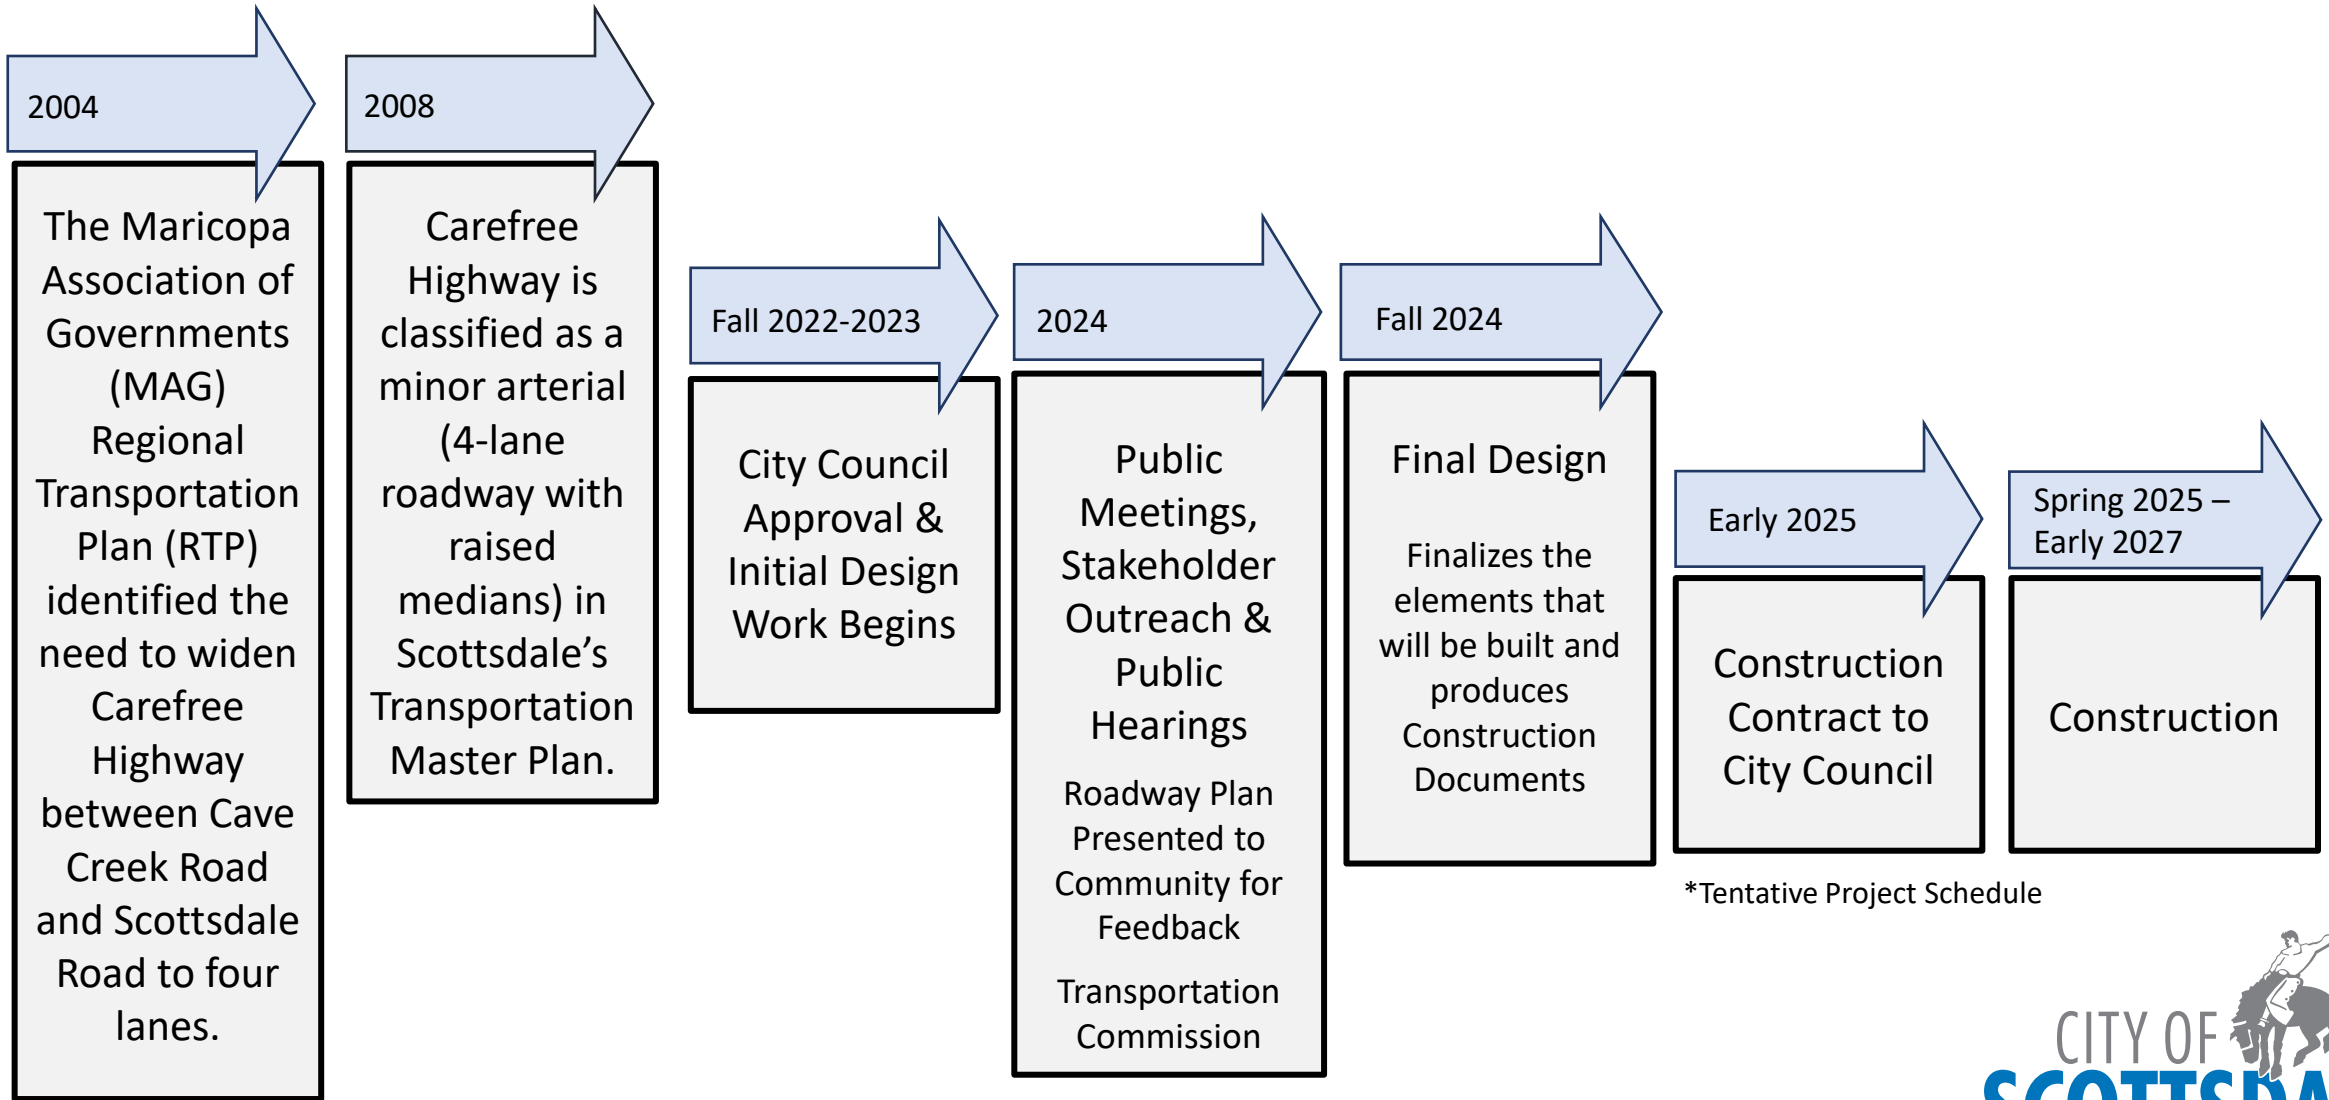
2004

The Maricopa Association of Governments (MAG) Regional Transportation Plan (RTP) identified the need to widen Carefree Highway between Cave Creek Road and Scottsdale Road to four lanes.

2008

Carefree Highway is classified as a minor arterial (4-lane roadway with raised medians) in Scottsdale's Transportation Master Plan.

Fall 2022-2023

City Council Approval & Initial Design Work Begins

2024

Public Meetings, Stakeholder Outreach & Public Hearings

Roadway Plan Presented to Community for Feedback

Transportation Commission

Fall 2024

Final Design

Finalizes the elements that will be built and produces Construction Documents

Early 2025

Construction Contract to City Council

Spring 2025 – Early 2027

Construction

*Tentative Project Schedule

CITY OF
SCOTTSDA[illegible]